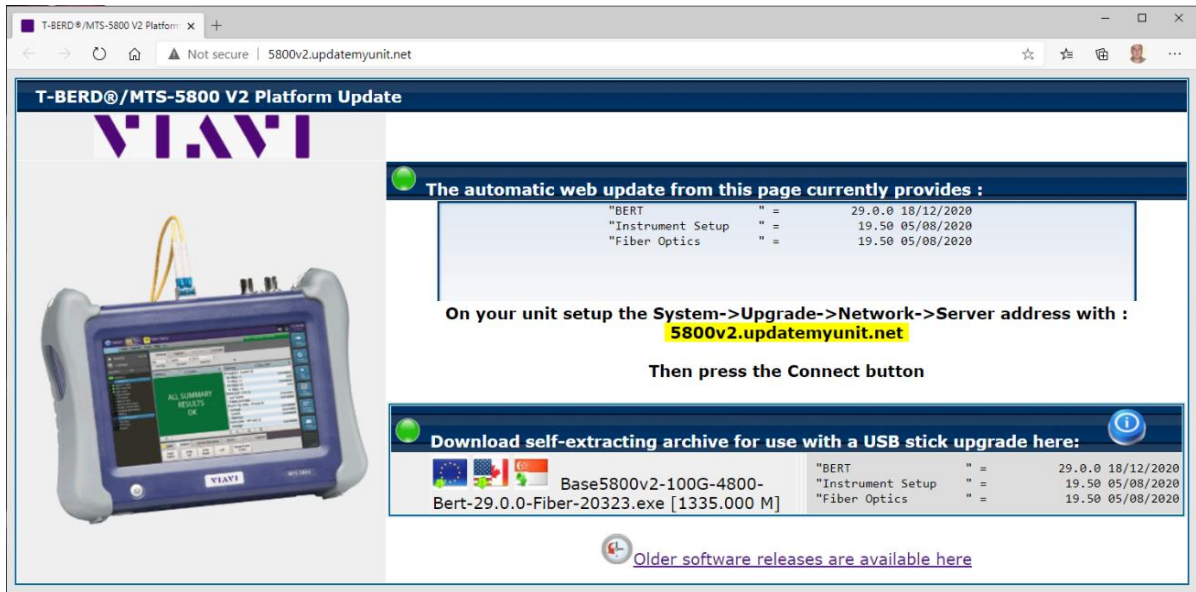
T-BERD®/MTS-5800 V2 Platform ×

Not secure | 5800v2.updatemyunit.net

T-BERD®/MTS-5800 V2 Platform Update

VIAVI

The automatic web update from this page currently provides :

| | | |
|---|---|---|
| "BERT | " = | 29.0.0 18/12/2020 |
| "Instrument Setup | " = | 19.50 05/08/2020 |
| "Fiber Optics | " = | 19.50 05/08/2020 |

On your unit setup the System->Upgrade->Network->Server address with :
5800v2.updatemyunit.net

Then press the Connect button

ALL SUMMARY RESULTS OK

VIAVI

Download self-extracting archive for use with a USB stick upgrade here:

Base5800v2-100G-4800-Bert-29.0.0-Fiber-20323.exe [1335.000 M]

| | | |
|---|---|---|
| "BERT | " = | 29.0.0 18/12/2020 |
| "Instrument Setup | " = | 19.50 05/08/2020 |
| "Fiber Optics | " = | 19.50 05/08/2020 |

Older software releases are available here